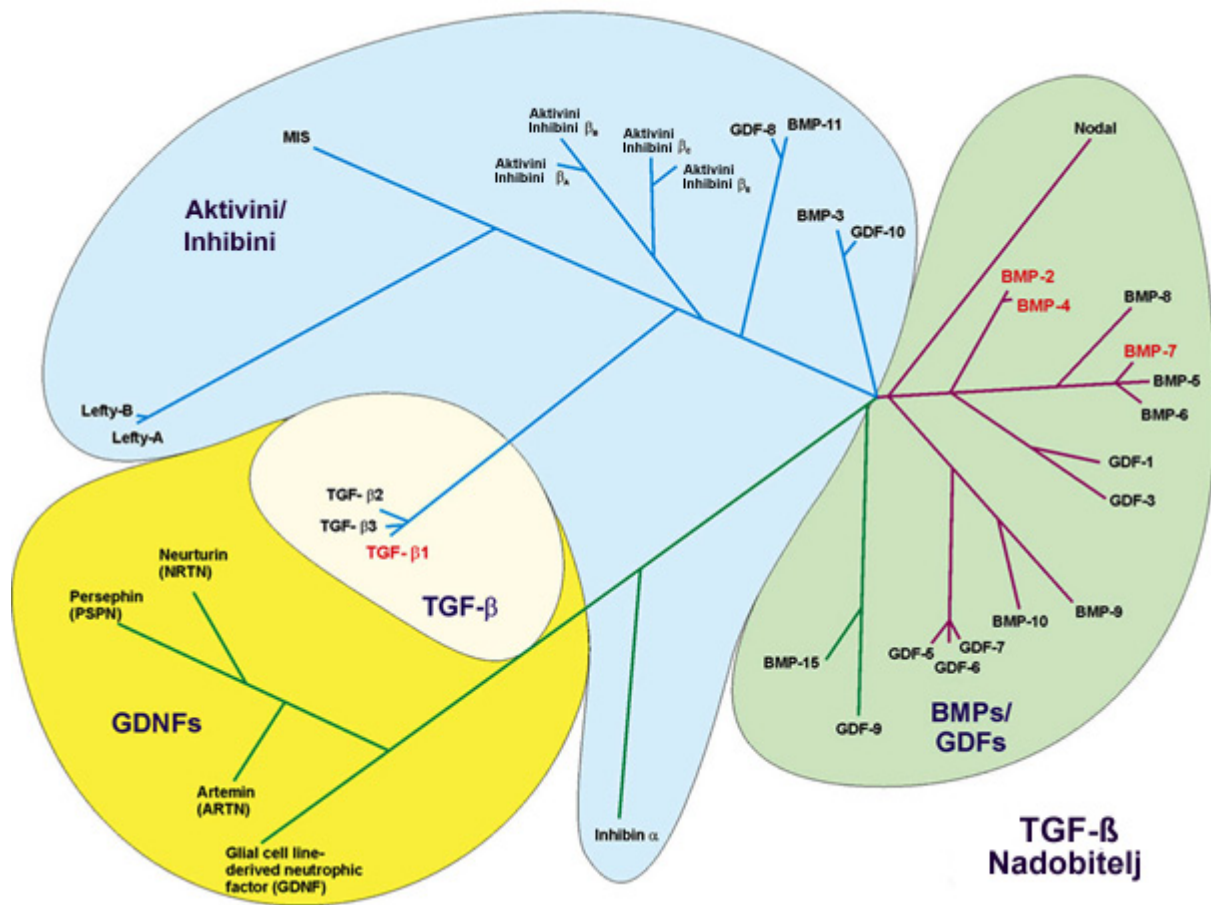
MIS

Aktivini Inhibini $\beta_B$

Aktivini Inhibini $\beta_A$

Aktivini Inhibini $\beta_C$

Aktivini Inhibini $\beta_E$

GDF-8

BMP-11

BMP-3

GDF-10

Nodal

Aktivini/ Inhibini

BMP-2

BMP-4

BMP-8

BMP-7

BMP-5

BMP-6

Lefty-B

Lefty-A

GDF-1

GDF-3

TGF- $\beta$2

TGF- $\beta$3

TGF- $\beta$1

Neurturin (NRTN)

Persephin (PSPN)

TGF-$\beta$

BMP-10

BMP-9

GDF-5

GDF-7

GDF-6

BMP-15

GDNFs

GDF-9

BMPs/ GDFs

Artemin (ARTN)

Glial cell line-derived neutrophic factor (GDNF)

Inhibin $\alpha$

TGF-ß Nadobitelj